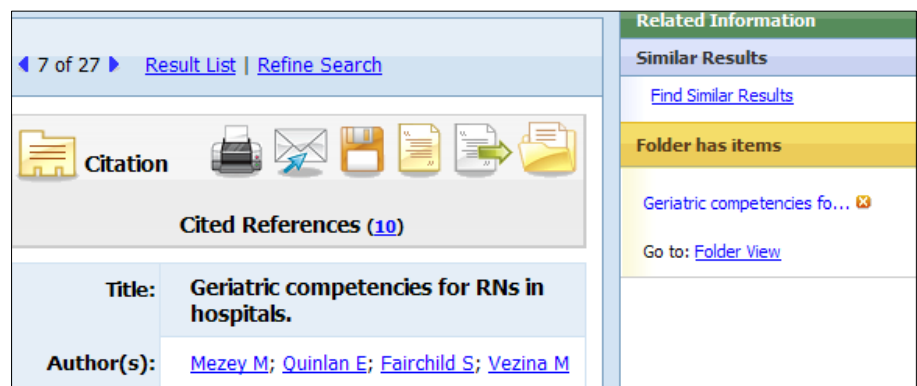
7 of 27 Result List | Refine Search

Citation

Cited References (10)

| Title: | Geriatric competencies for RNs in hospitals. |
|---|---|
| Author(s): | Mezey M; Quinlan E; Fairchild S; Vezina M |

Related Information

Similar Results

Find Similar Results

Folder has items

Geriatric competencies fo...

Go to: Folder View